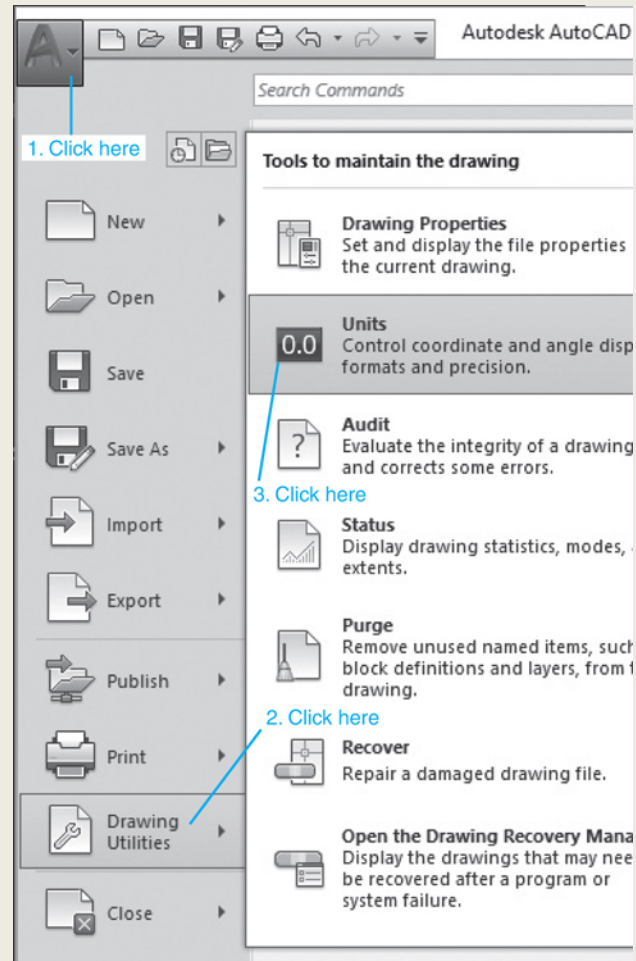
Autodesk AutoCAD

Search Commands

1. Click here

New

Open

Save

Save As

Import

Export

Publish

Print

Drawing Utilities

Close

Tools to maintain the drawing

Drawing Properties
Set and display the file properties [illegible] the current drawing.

0.0
Units
Control coordinate and angle disp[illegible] formats and precision.

Audit
Evaluate the integrity of a drawing and corrects some errors.

3. Click here

Status
Display drawing statistics, modes, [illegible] extents.

Purge
Remove unused named items, such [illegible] block definitions and layers, from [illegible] drawing.

2. Click here

Recover
Repair a damaged drawing file.

Open the Drawing Recovery Mana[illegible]
Display the drawings that may nee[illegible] be recovered after a program or system failure.